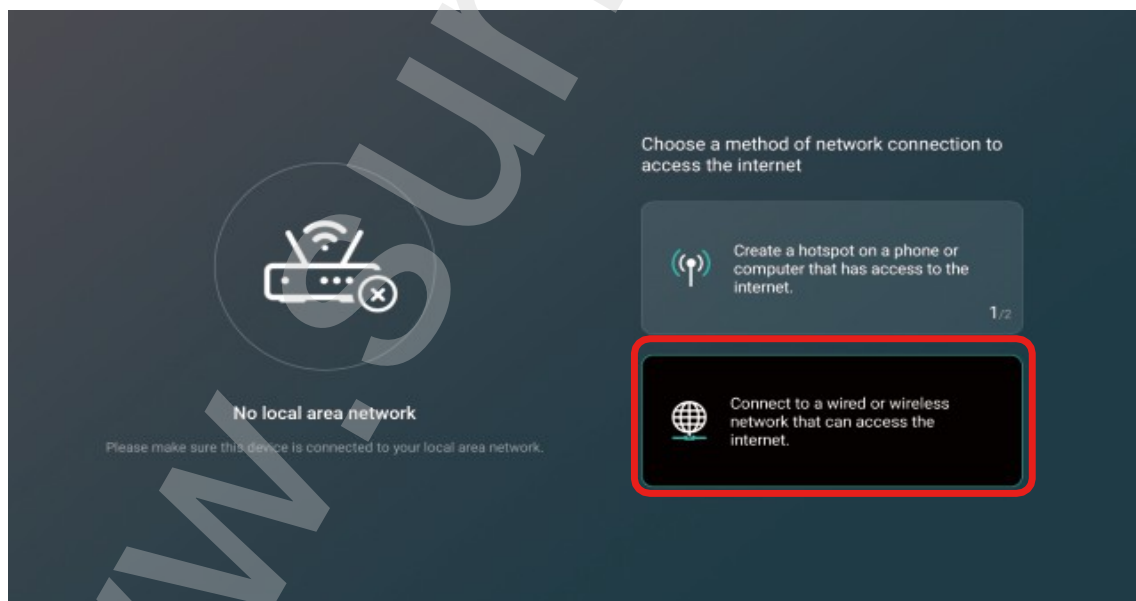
No local area network

Please make sure this device is connected to your local area network.

Choose a method of network connection to access the internet

Create a hotspot on a phone or computer that has access to the internet.

1/2

Connect to a wired or wireless network that can access the internet.

w.sur